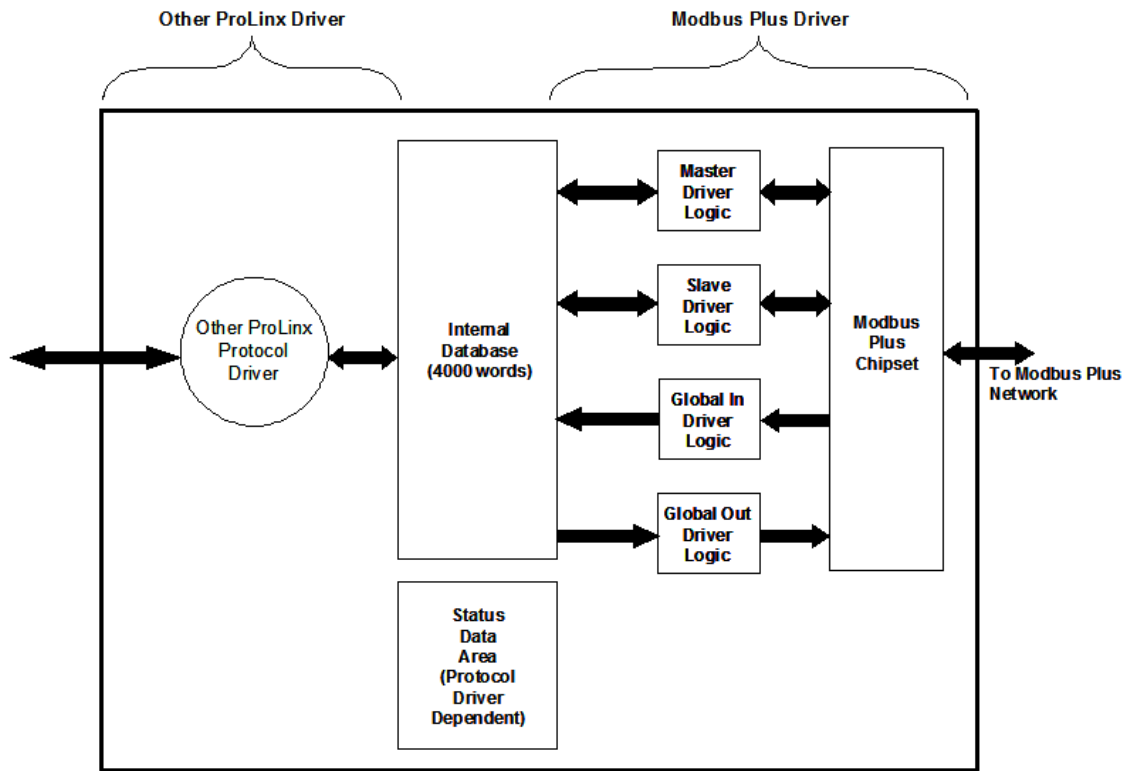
Other ProLinx Driver

Modbus Plus Driver

Other ProLinx Protocol Driver

Internal Database (4000 words)

Master Driver Logic

Slave Driver Logic

Global In Driver Logic

Global Out Driver Logic

Modbus Plus Chipset

To Modbus Plus Network

Status Data Area (Protocol Driver Dependent)